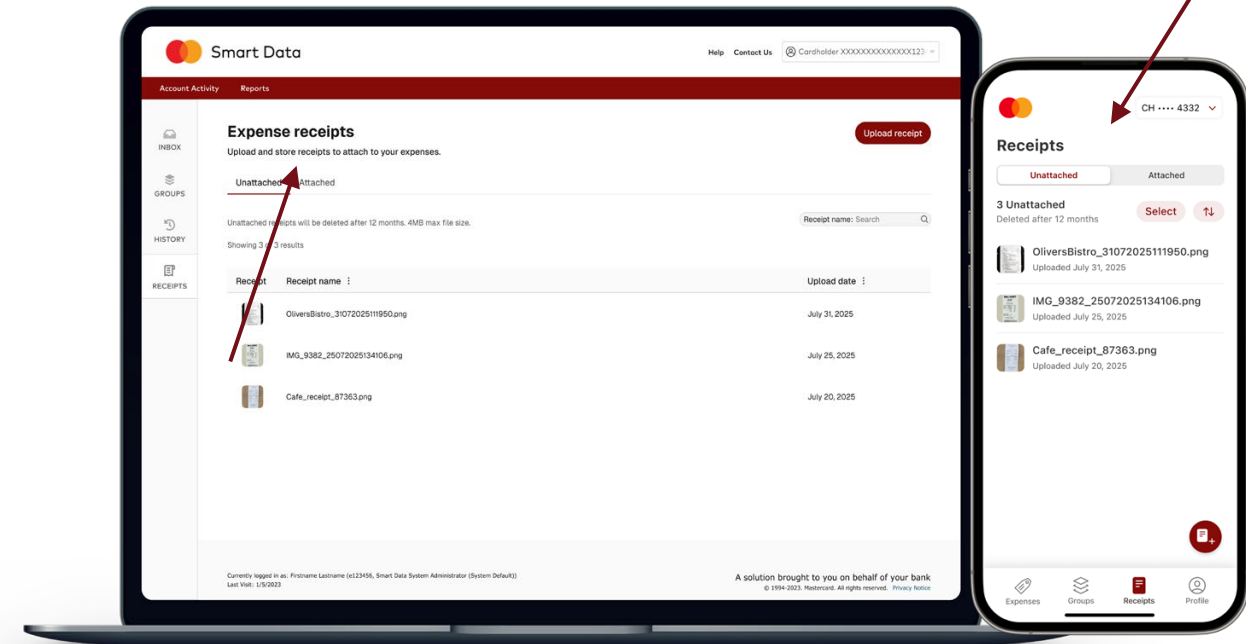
Smart Data

Help Contact Us Cardholder XXXXXXXXXXXXXX123

Account Activity Reports

INBOX
GROUPS
HISTORY
RECEIPTS

Expense receipts

Upload and store receipts to attach to your expenses.

Upload receipt

Unattached Attached

Unattached receipts will be deleted after 12 months. 4MB max file size.

Receipt name: Search

Showing 3 of 3 results

| Receipt | Receipt name | Upload date |
|---|---|---|
| | OliversBistro_31072025111950.png | July 31, 2025 |
| | IMG_9382_25072025134106.png | July 25, 2025 |
| | Cafe_receipt_87363.png | July 20, 2025 |

Currently logged in as: Firstname Lastname (e123456, Smart Data System Administrator (System Default))
Last Visit: 1/5/2023

A solution brought to you on behalf of your bank
© 1994-2023. Mastercard. All rights reserved. Privacy Notice

CH •••• 4332

Receipts

Unattached Attached

3 Unattached
Deleted after 12 months

Select

OliversBistro_31072025111950.png
Uploaded July 31, 2025

IMG_9382_25072025134106.png
Uploaded July 25, 2025

Cafe_receipt_87363.png
Uploaded July 20, 2025

Expenses Groups Receipts Profile